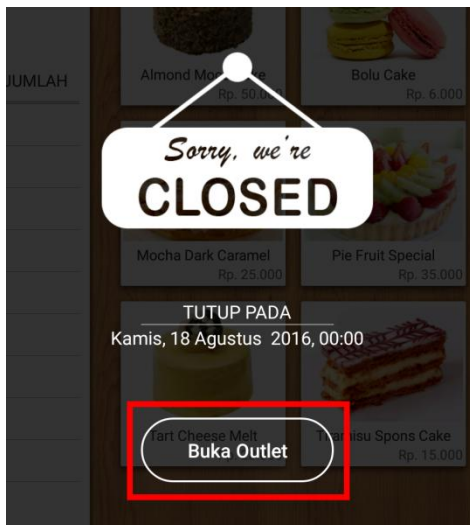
JUMLAH

Almond Moc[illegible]e
Rp. 50.0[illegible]

Bolu Cake
Rp. 6.000

Sorry, we're
CLOSED

Mocha Dark Caramel
Rp. 25.000

Pie Fruit Special
Rp. 35.000

TUTUP PADA
Kamis, 18 Agustus 2016, 00:00

Tart Cheese Melt

T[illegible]misu Spons Cake
Rp. 15.000

Buka Outlet